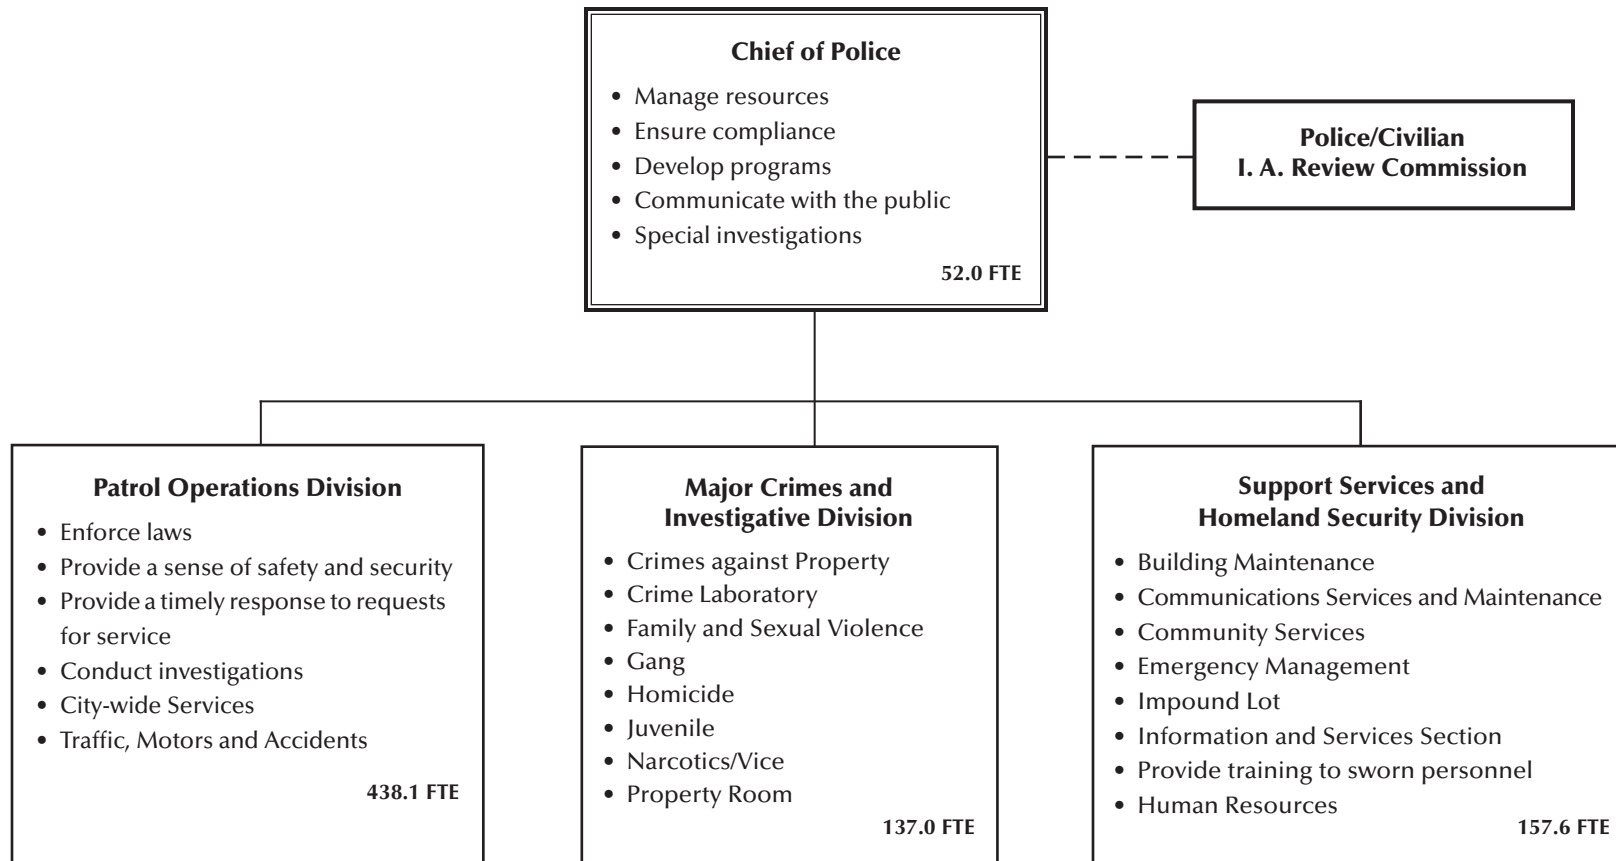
Chief of Police

• Manage resources
• Ensure compliance
• Develop programs
• Communicate with the public
• Special investigations

52.0 FTE

Police/Civilian
I. A. Review Commission

Patrol Operations Division

• Enforce laws
• Provide a sense of safety and security
• Provide a timely response to requests for service
• Conduct investigations
• City-wide Services
• Traffic, Motors and Accidents

438.1 FTE

Major Crimes and Investigative Division

• Crimes against Property
• Crime Laboratory
• Family and Sexual Violence
• Gang
• Homicide
• Juvenile
• Narcotics/Vice
• Property Room

137.0 FTE

Support Services and Homeland Security Division

• Building Maintenance
• Communications Services and Maintenance
• Community Services
• Emergency Management
• Impound Lot
• Information and Services Section
• Provide training to sworn personnel
• Human Resources

157.6 FTE